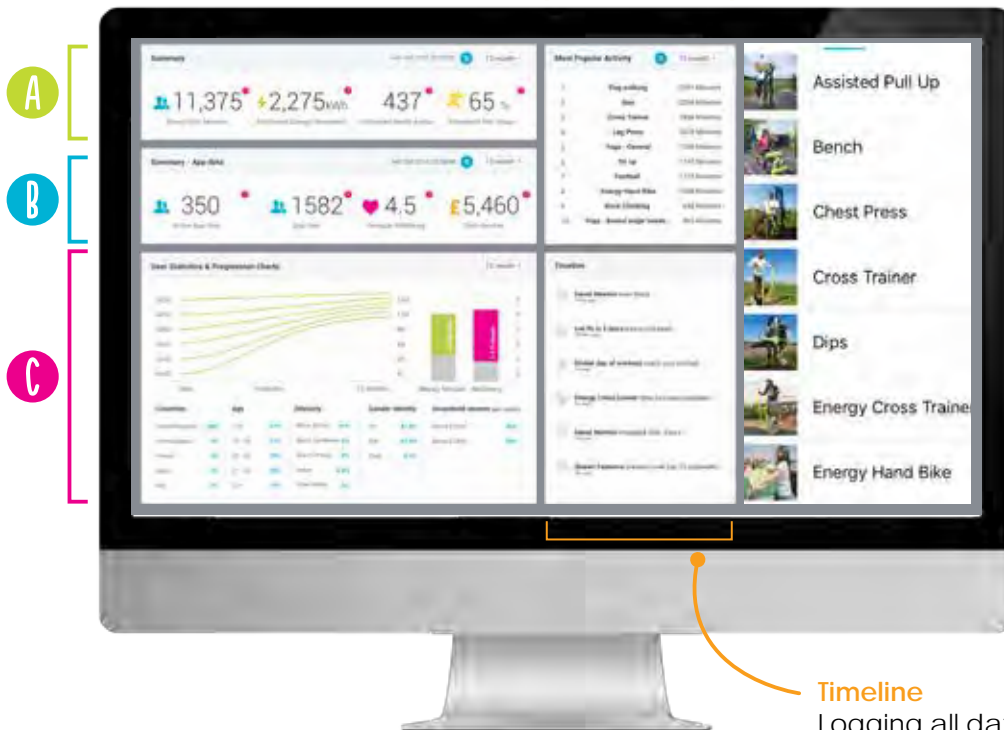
A

B

C

Summary

11,375 2,275kWh 437 65%

Summary - App data

350 1582 4.5 £5,460

User Statistics & Progression Charts

Most Popular Activity

Timeline

Assisted Pull Up

Bench

Chest Press

Cross Trainer

Dips

Energy Cross Traine

Energy Hand Bike

Timeline

Logging all da